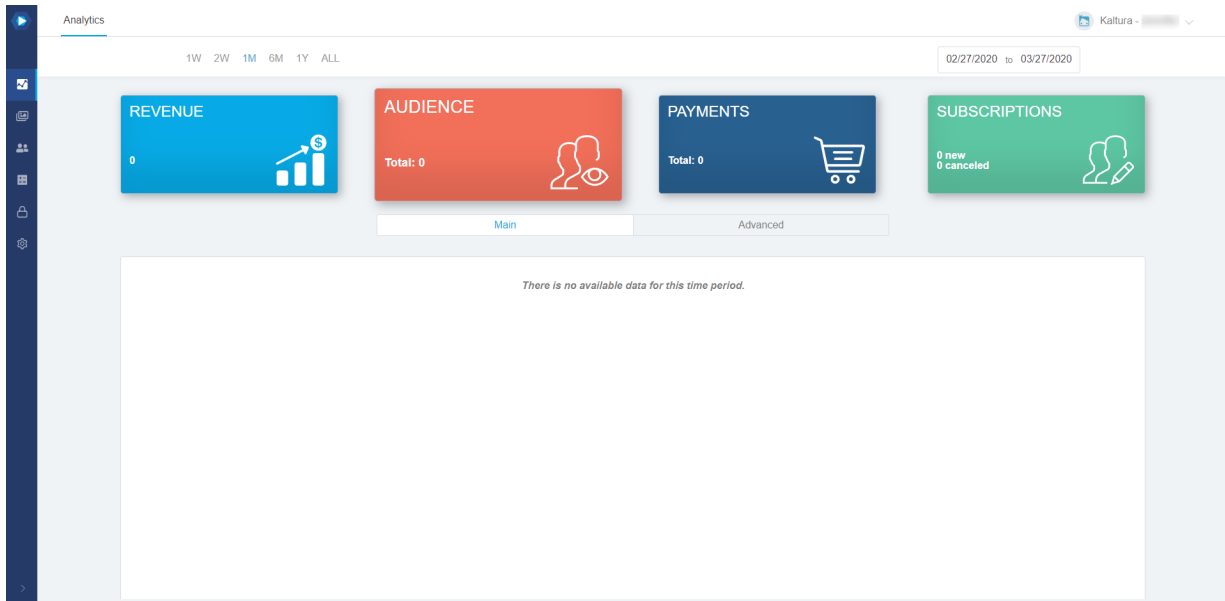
Analytics

Kaltura - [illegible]

1W 2W 1M 6M 1Y ALL

02/27/2020 to 03/27/2020

REVENUE
0

AUDIENCE
Total: 0

PAYMENTS
Total: 0

SUBSCRIPTIONS
0 new
0 canceled

Main

Advanced

There is no available data for this time period.